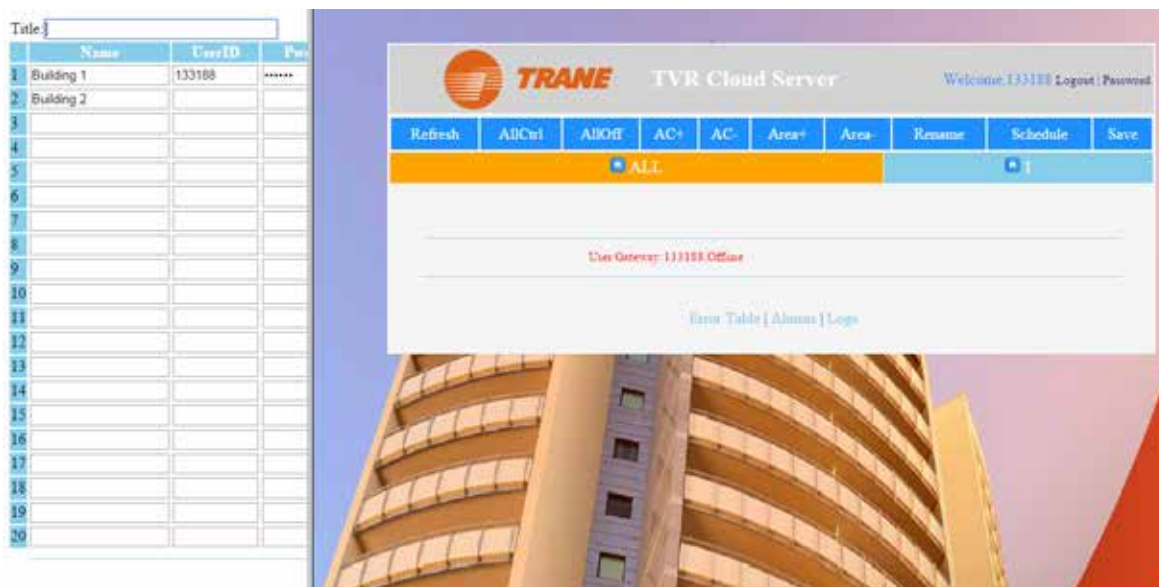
Title:

| | Name | UserID | Pw |
|---|---|---|---|
| 1 | Building 1 | 133188 | •••••• |
| 2 | Building 2 | | |
| 3 | | | |
| 4 | | | |
| 5 | | | |
| 6 | | | |
| 7 | | | |
| 8 | | | |
| 9 | | | |
| 10 | | | |
| 11 | | | |
| 12 | | | |
| 13 | | | |
| 14 | | | |
| 15 | | | |
| 16 | | | |
| 17 | | | |
| 18 | | | |
| 19 | | | |
| 20 | | | |

TRANE TVR Cloud Server

Welcome 133188 Logout | Password

Refresh AllCtrl AllOff AC+ AC- Area+ Area- Rename Schedule Save

ALL 1

User Gateway: 133188 Offline

Error Table | Alarms | Logs